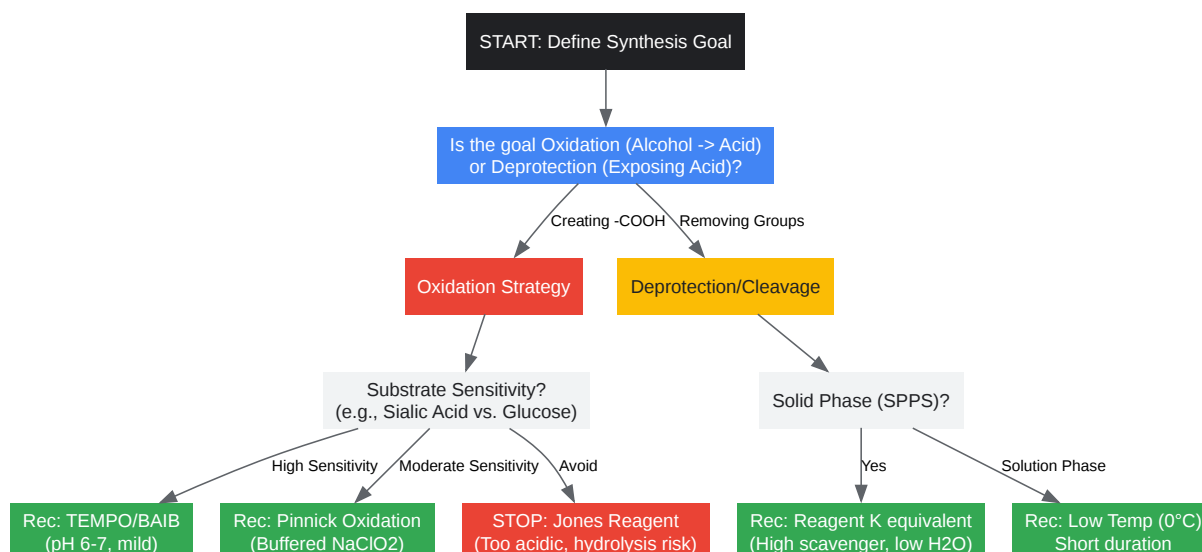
START: Define Synthesis Goal

Is the goal Oxidation (Alcohol -> Acid) or Deprotection (Exposing Acid)?

Creating -COOH

Removing Groups

Oxidation Strategy

Deprotection/Cleavage

Substrate Sensitivity? (e.g., Sialic Acid vs. Glucose)

Solid Phase (SPPS)?

High Sensitivity

Moderate Sensitivity

Avoid

Yes

Solution Phase

Rec: TEMPO/BAIB (pH 6-7, mild)

Rec: Pinnick Oxidation (Buffered NaClO2)

STOP: Jones Reagent (Too acidic, hydrolysis risk)

Rec: Reagent K equivalent (High scavenger, low H2O)

Rec: Low Temp (0°C) Short duration